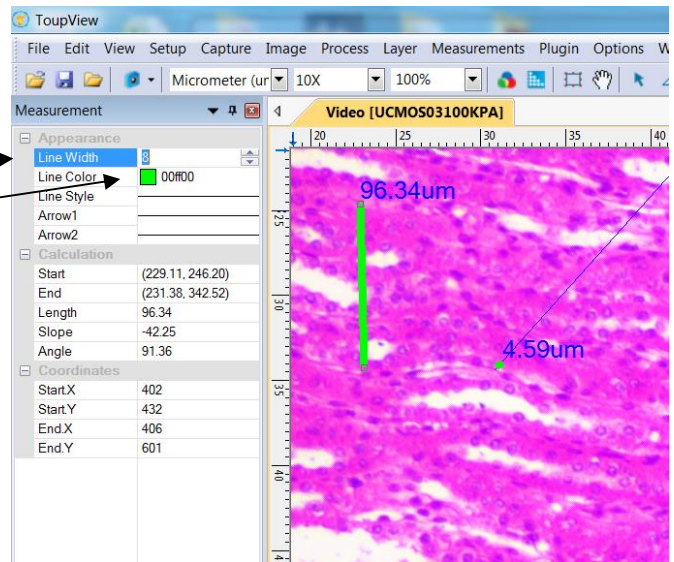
ToupView

File Edit View Setup Capture Image Process Layer Measurements Plugin Options W

Micrometer (ur 10X 100%

Measurement

Video [UCMOS03100KPA]

| Appearance | |
|---|---|
| Line Width | 8 |
| Line Color | 00ff00 |
| Line Style | |
| Arrow1 | |
| Arrow2 | |
| **Calculation** | |
| Start | (229.11, 246.20) |
| End | (231.38, 342.52) |
| Length | 96.34 |
| Slope | -42.25 |
| Angle | 91.36 |
| **Coordinates** | |
| Start.X | 402 |
| Start.Y | 432 |
| End.X | 406 |
| End.Y | 601 |

20 25 30 35 40

25 30 35 40

96.34um

4.59um